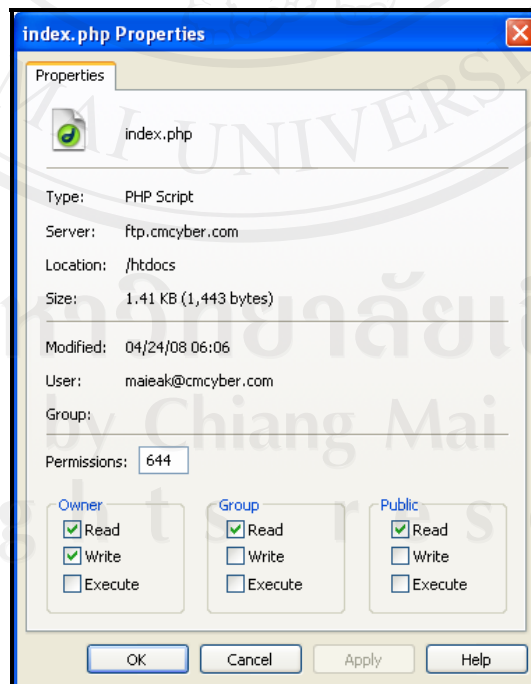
index.php Properties

Properties

index.php

Type: PHP Script

Server: ftp.cmcyber.com

Location: /htdocs

Size: 1.41 KB (1,443 bytes)

Modified: 04/24/08 06:06

User: maieak@cmcyber.com

Group:

Permissions: 644

Owner
Read
Write
Execute

Group
Read
Write
Execute

Public
Read
Write
Execute

OK Cancel Apply Help

MAI UNIVERSITY
มหาวิทยาลัยเชียงใหม่
by Chiang Mai
g h t s r e s